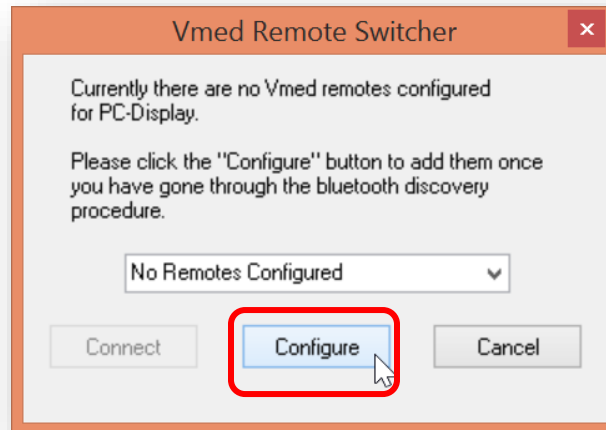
Vmed Remote Switcher

Currently there are no Vmed remotes configured for PC-Display.

Please click the "Configure" button to add them once you have gone through the bluetooth discovery procedure.

No Remotes Configured

Connect

Configure

Cancel